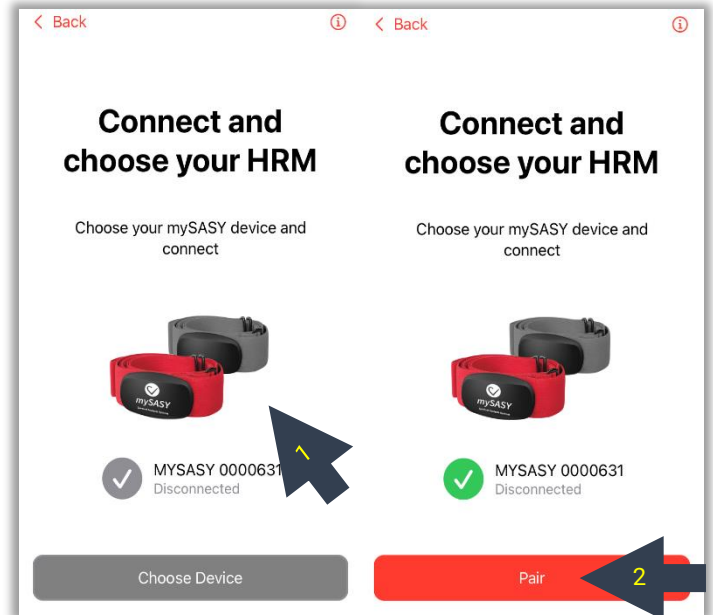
< Back

Connect and choose your HRM

Choose your mySASY device and connect

mySASY

MYSASY 0000631
Disconnected

1

Choose Device

< Back

Connect and choose your HRM

Choose your mySASY device and connect

mySASY

MYSASY 0000631
Disconnected

Pair

2